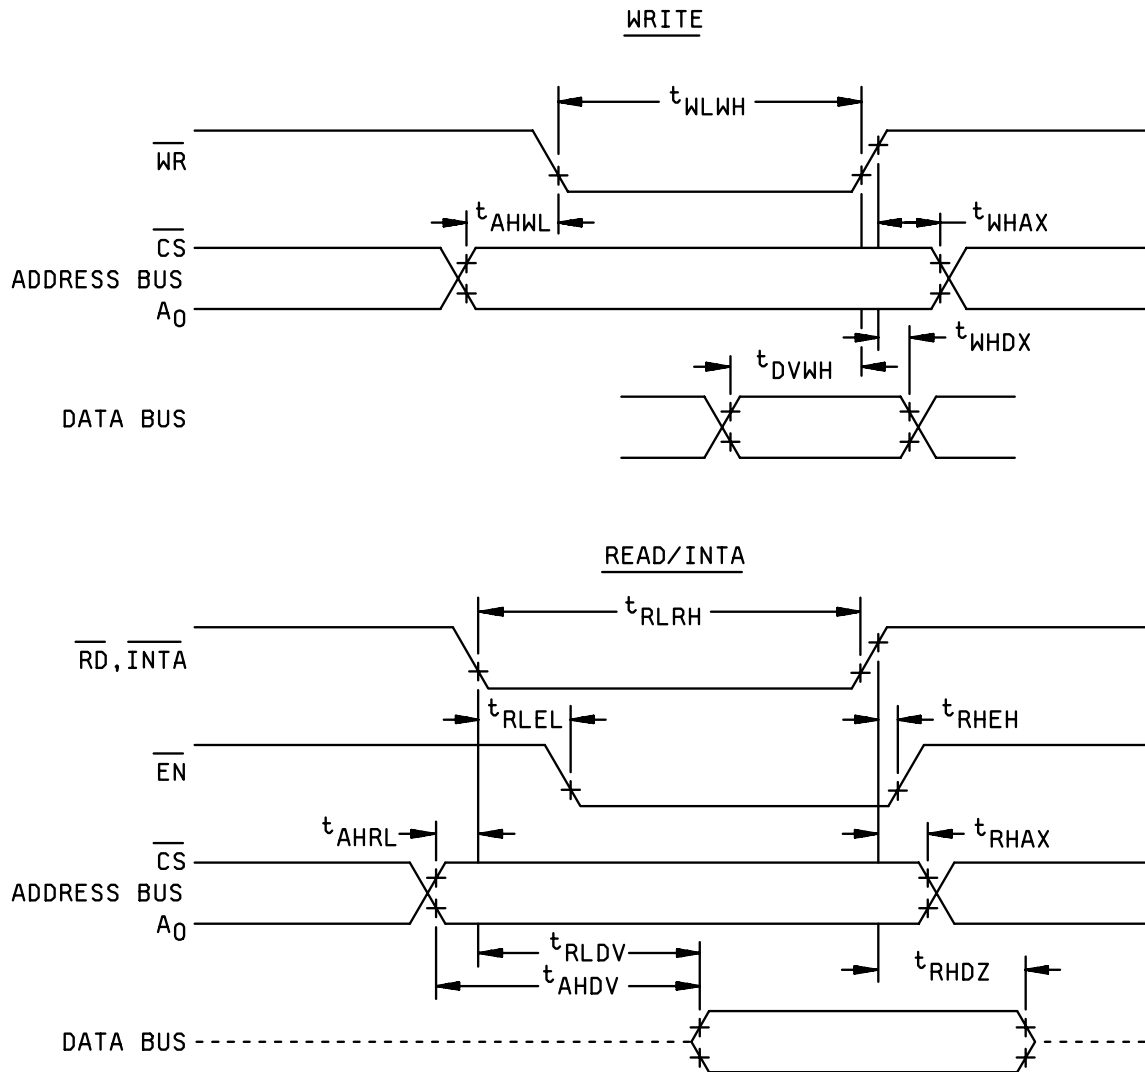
WRITE

$t_{WLWH}$

$\overline{WR}$

$t_{AHWL}$

$t_{WHAX}$

$\overline{CS}$

ADDRESS BUS

$A_0$

$t_{WHDX}$

$t_{DVWH}$

DATA BUS

READ/INTA

$t_{RLRH}$

$\overline{RD}, \overline{INTA}$

$t_{RLEL}$

$t_{RHEH}$

$\overline{EN}$

$t_{AHRL}$

$t_{RHAX}$

$\overline{CS}$

ADDRESS BUS

$A_0$

$t_{RLDV}$

$t_{AHDV}$

$t_{RHDZ}$

DATA BUS